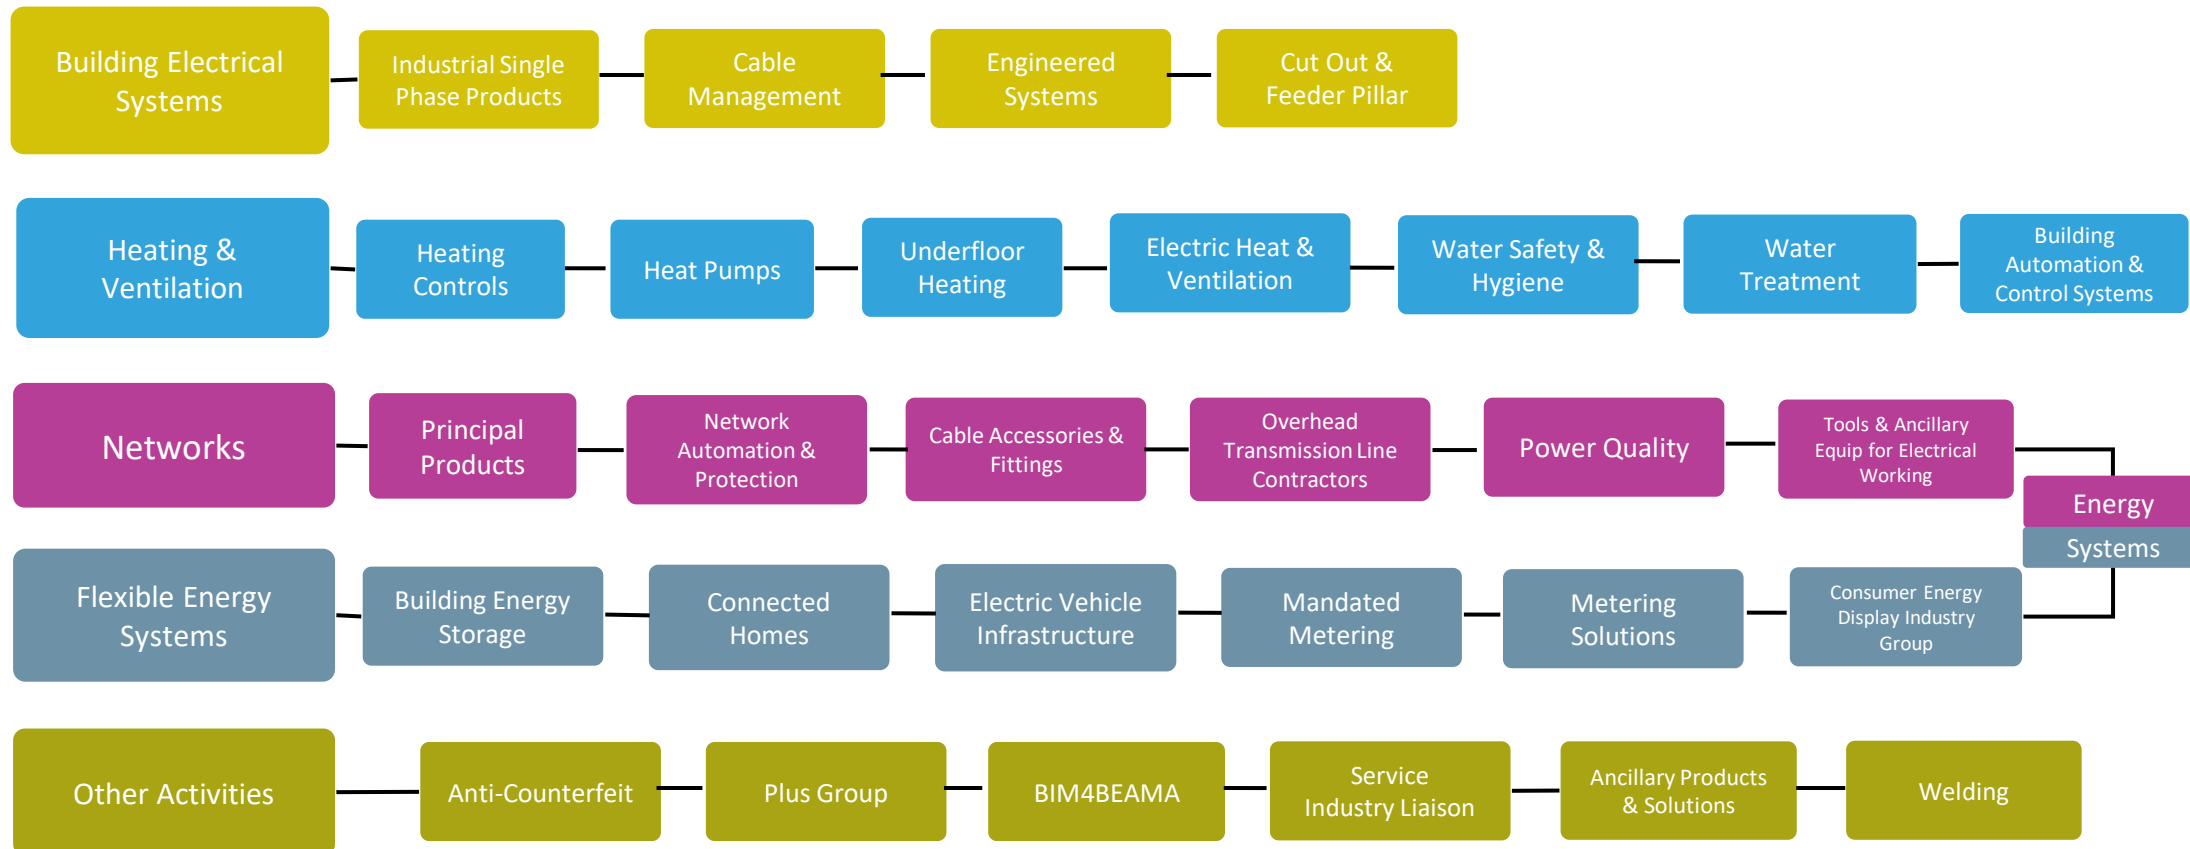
Building Electrical Systems

Industrial Single Phase Products

Cable Management

Engineered Systems

Cut Out & Feeder Pillar

Heating & Ventilation

Heating Controls

Heat Pumps

Underfloor Heating

Electric Heat & Ventilation

Water Safety & Hygiene

Water Treatment

Building Automation & Control Systems

Networks

Principal Products

Network Automation & Protection

Cable Accessories & Fittings

Overhead Transmission Line Contractors

Power Quality

Tools & Ancillary Equip for Electrical Working

Energy Systems

Flexible Energy Systems

Building Energy Storage

Connected Homes

Electric Vehicle Infrastructure

Mandated Metering

Metering Solutions

Consumer Energy Display Industry Group

Other Activities

Anti-Counterfeit

Plus Group

BIM4BEAMA

Service Industry Liaison

Ancillary Products & Solutions

Welding